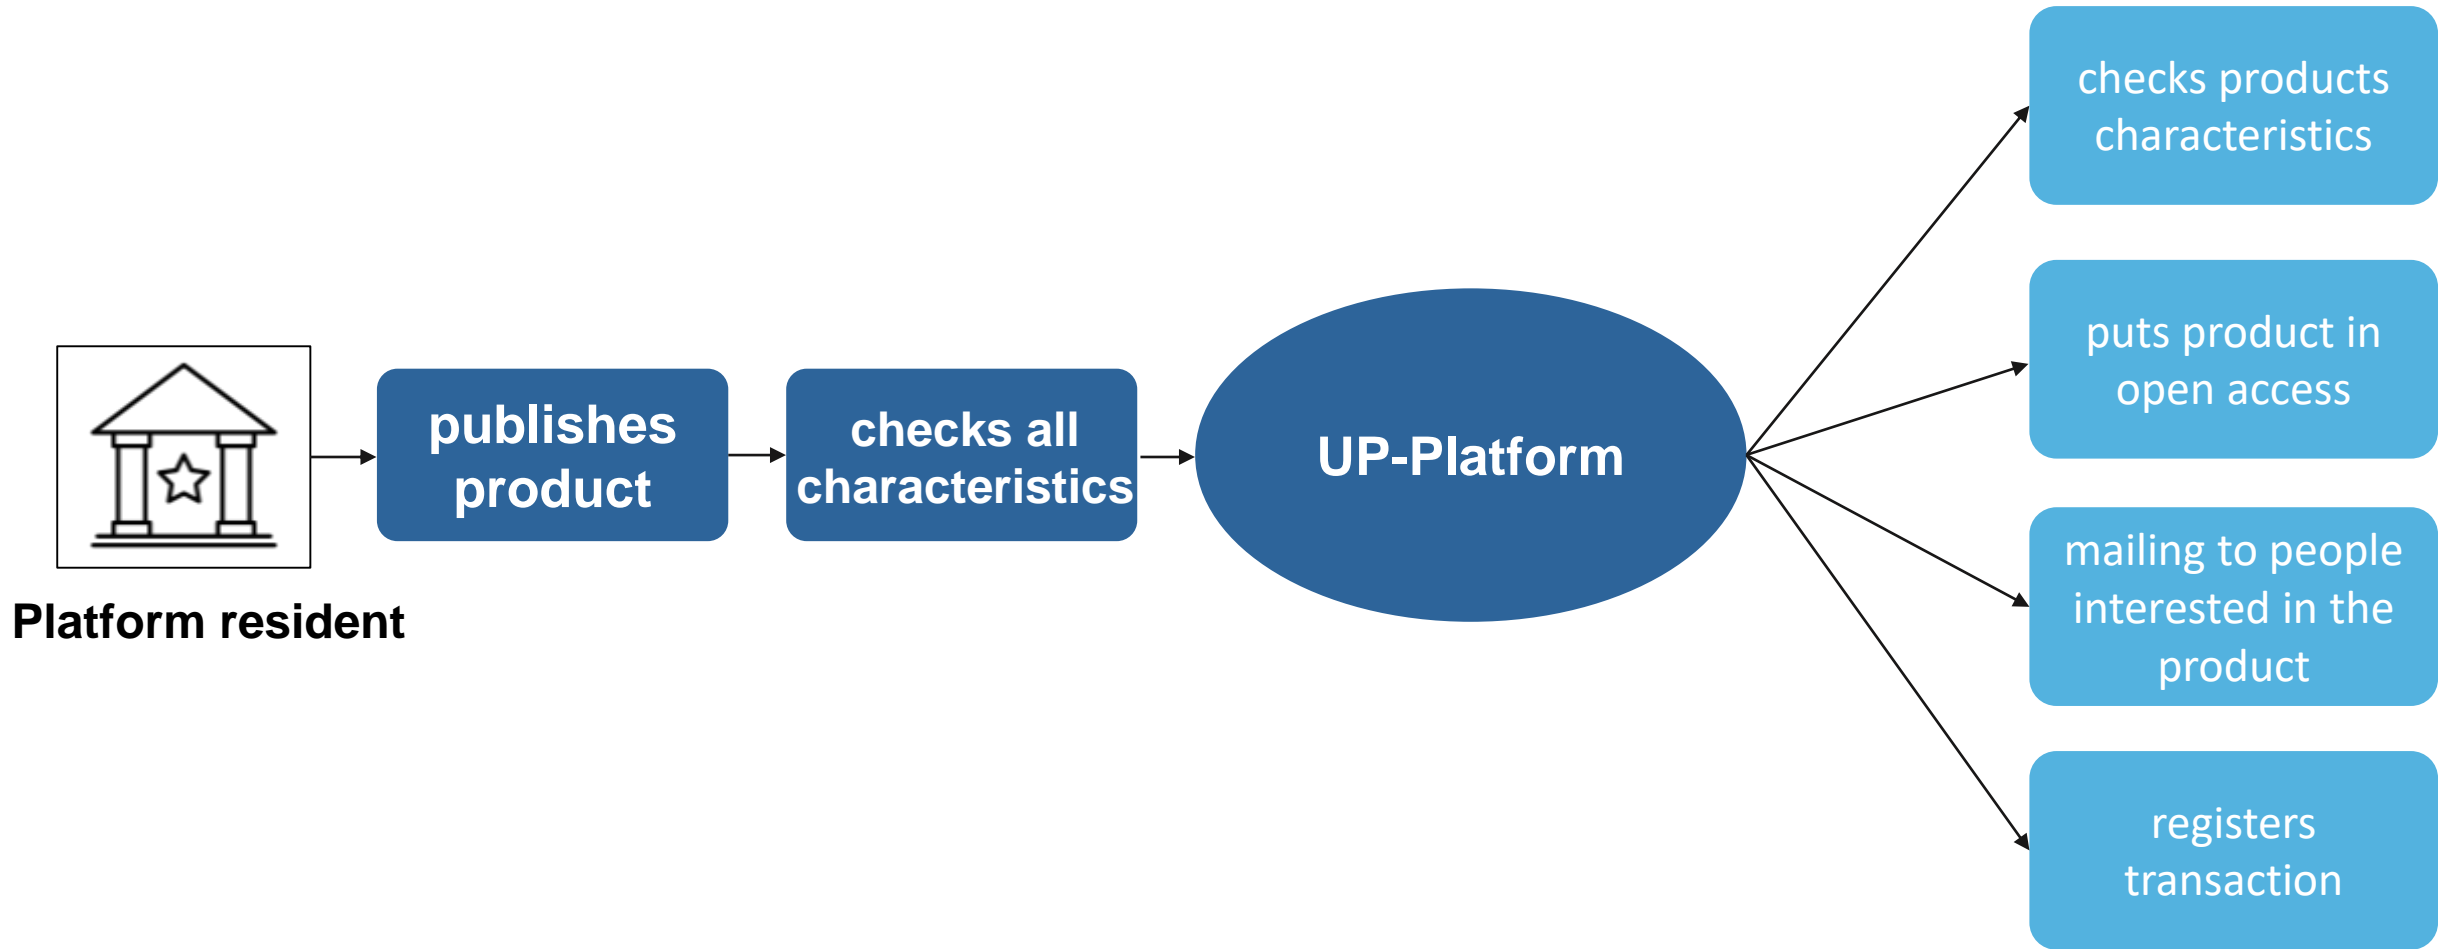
Platform resident

publishes product

checks all characteristics

UP-Platform

checks products characteristics

puts product in open access

mailing to people interested in the product

registers transaction